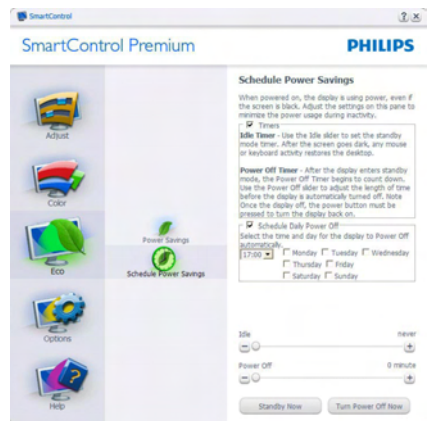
SmartControl

? X

SmartControl Premium

PHILIPS

Adjust

Color

Eco

Options

Help

Power Savings

Schedule Power Savings

Schedule Power Savings

When powered on, the display is using power, even if the screen is black. Adjust the settings on this pane to minimize the power usage during inactivity.

Timers

Idle Timer - Use the Idle slider to set the standby mode timer. After the screen goes dark, any mouse or keyboard activity restores the desktop.

Power Off Timer - After the display enters standby mode, the Power Off Timer begins to count down. Use the Power Off slider to adjust the length of time before the display is automatically turned off. Note Once the display is off, the power button must be pressed to turn the display back on.

Schedule Daily Power Off

Select the time and day for the display to Power Off automatically.

17:00

Monday

Tuesday

Wednesday

Thursday

Friday

Saturday

Sunday

Idle

never

Power Off

0 minute

Standby Now

Turn Power Off Now